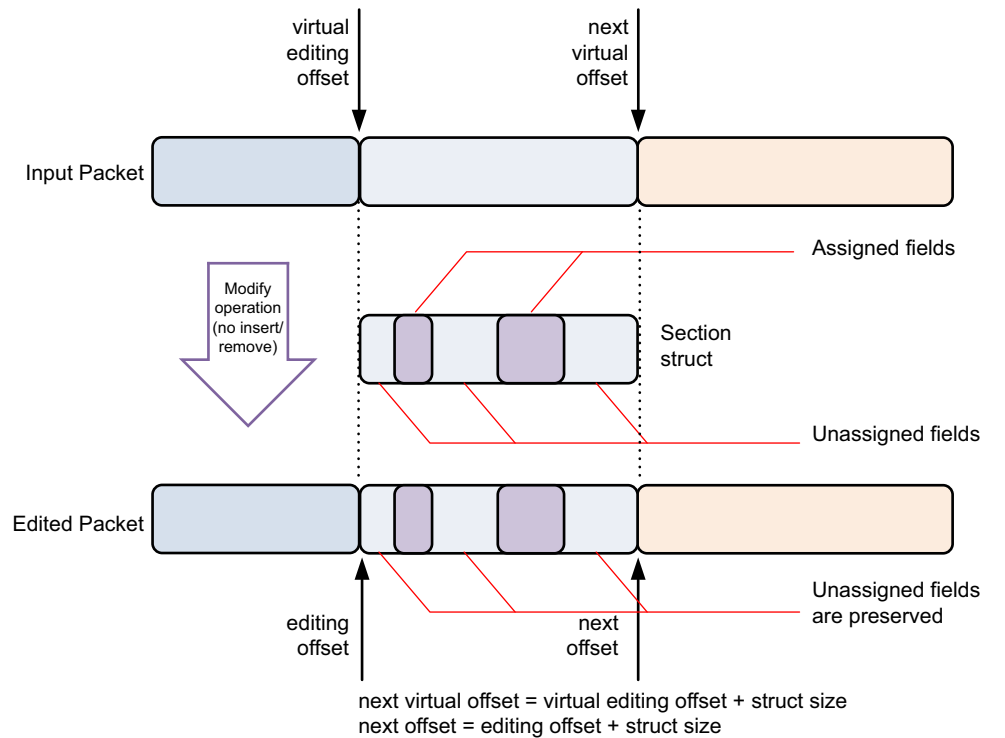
virtual editing offset

next virtual offset

Input Packet

Assigned fields

Modify operation (no insert/ remove)

Section struct

Unassigned fields

Edited Packet

Unassigned fields are preserved

editing offset

next offset

next virtual offset = virtual editing offset + struct size
next offset = editing offset + struct size